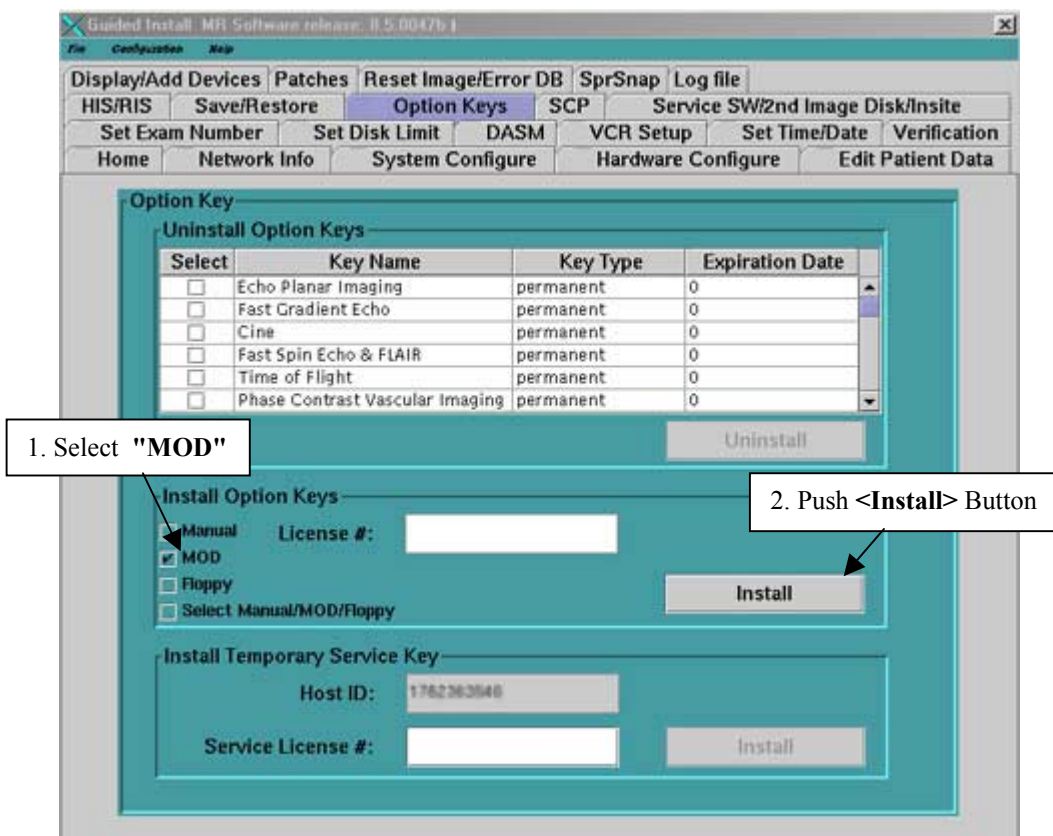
Guided Install MR Software release: 8.5.0047b

File Configuration Help

Display/Add Devices | Patches | Reset Image/Error DB | SprSnap | Log file

HIS/RIS | Save/Restore | Option Keys | SCP | Service SW/2nd Image Disk/Insite

Set Exam Number | Set Disk Limit | DASM | VCR Setup | Set Time/Date | Verification

Home | Network Info | System Configure | Hardware Configure | Edit Patient Data

Option Key

Uninstall Option Keys

| Select | Key Name | Key Type | Expiration Date |
|---|---|---|---|
| ☐ | Echo Planar Imaging | permanent | 0 |
| ☐ | Fast Gradient Echo | permanent | 0 |
| ☐ | Cine | permanent | 0 |
| ☐ | Fast Spin Echo & FLAIR | permanent | 0 |
| ☐ | Time of Flight | permanent | 0 |
| ☐ | Phase Contrast Vascular Imaging | permanent | 0 |

Uninstall

1. Select "MOD"

Install Option Keys

2. Push <Install> Button

Manual

License #:

MOD

Floppy

Install

Select Manual/MOD/Floppy

Install Temporary Service Key

Host ID: 1762363546

Service License #:

Install